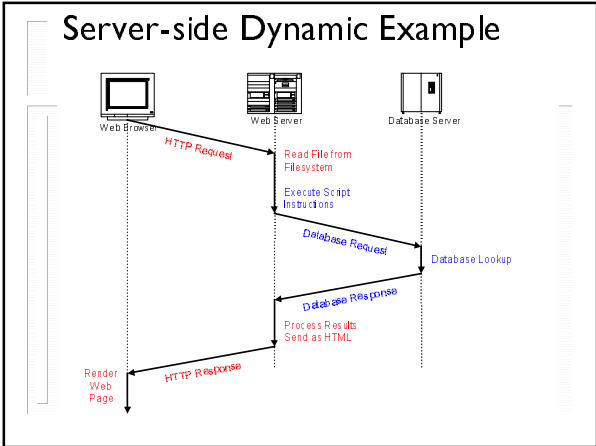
Server-side Dynamic Example

Web Browser

Web Server

Database Server

HTTP Request

Read File from Filesystem

Execute Script Instructions

Database Request

Database Lookup

Database Response

Process Results Send as HTML

HTTP Response

Render Web Page